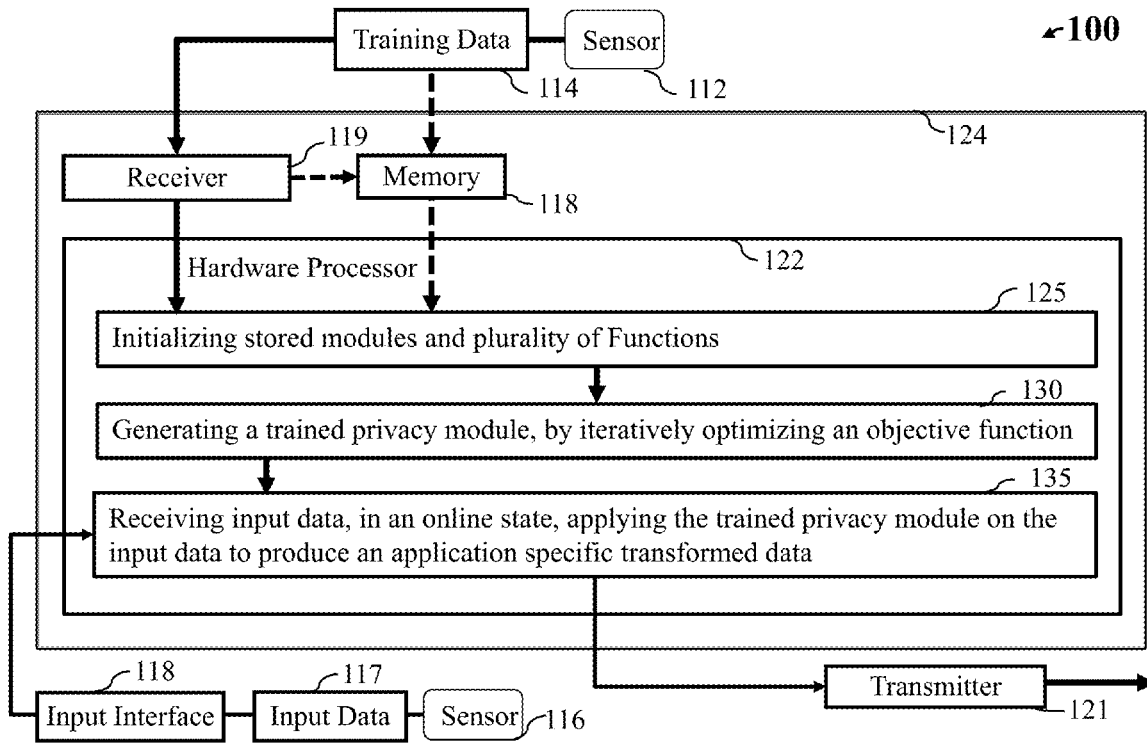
Training Data
Sensor
100
114
112
124
119
Receiver
Memory
118
Hardware Processor
122
125
Initializing stored modules and plurality of Functions
130
Generating a trained privacy module, by iteratively optimizing an objective function
135
Receiving input data, in an online state, applying the trained privacy module on the input data to produce an application specific transformed data
118
117
Transmitter
121
Input Interface
Input Data
Sensor
116